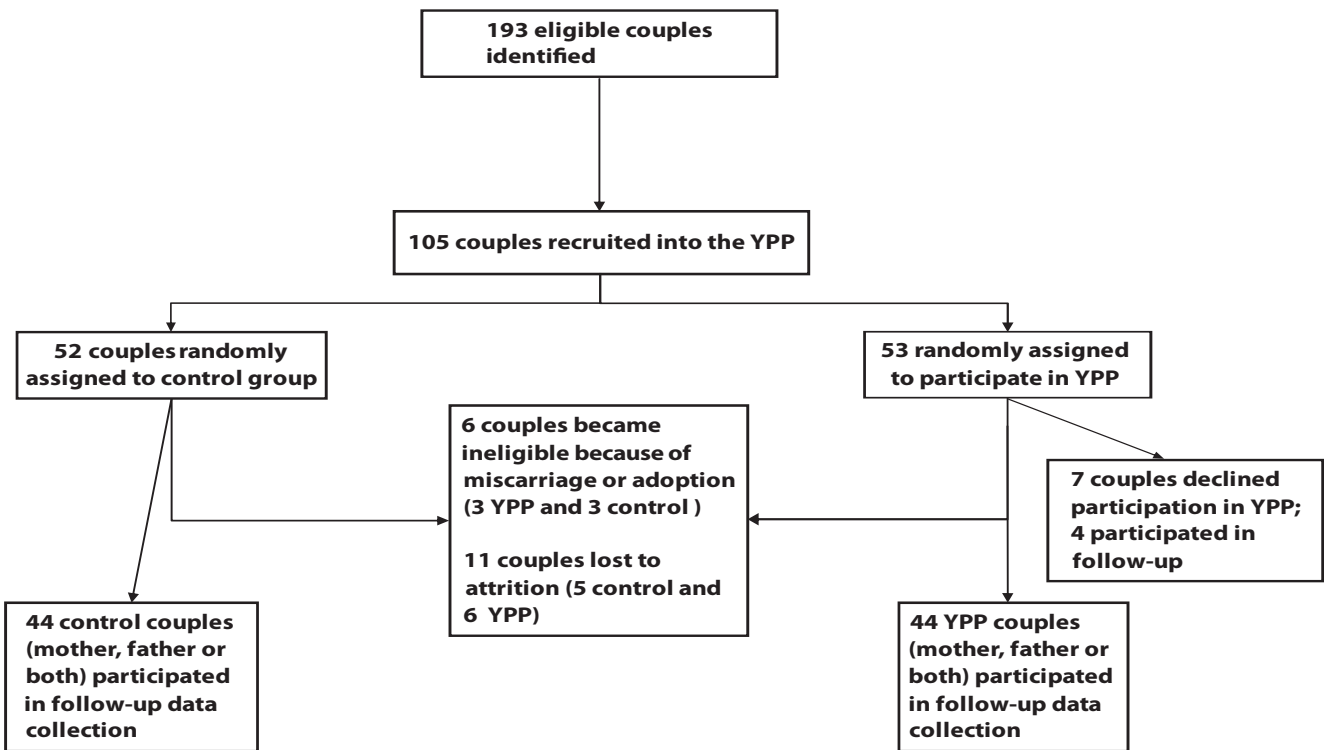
193 eligible couples identified

105 couples recruited into the YPP

52 couples randomly assigned to control group

53 randomly assigned to participate in YPP

6 couples became ineligible because of miscarriage or adoption (3 YPP and 3 control )

11 couples lost to attrition (5 control and 6 YPP)

7 couples declined participation in YPP; 4 participated in follow-up

44 control couples (mother, father or both) participated in follow-up data collection

44 YPP couples (mother, father or both) participated in follow-up data collection